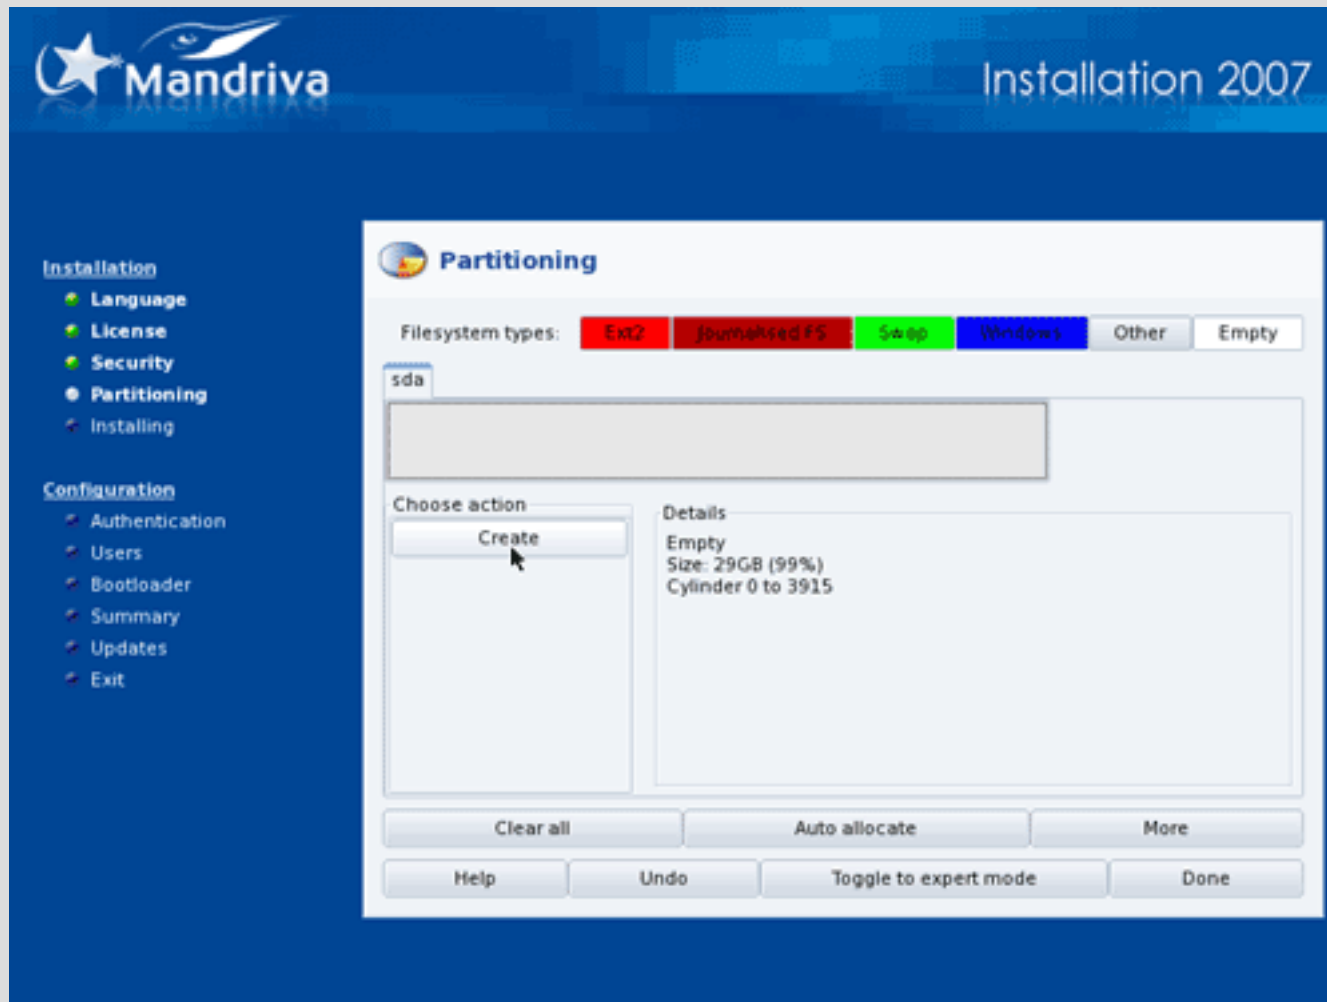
Mandriva

Installation 2007

Installation
Language
License
Security
Partitioning
Installing

Configuration
Authentication
Users
Bootloader
Summary
Updates
Exit

Partitioning

Filesystem types: Ext2 Journalised FS Swap Windows Other Empty

sda

Choose action
Create

Details
Empty
Size: 29GB (99%)
Cylinder 0 to 3915

Clear all
Auto allocate
More

Help
Undo
Toggle to expert mode
Done